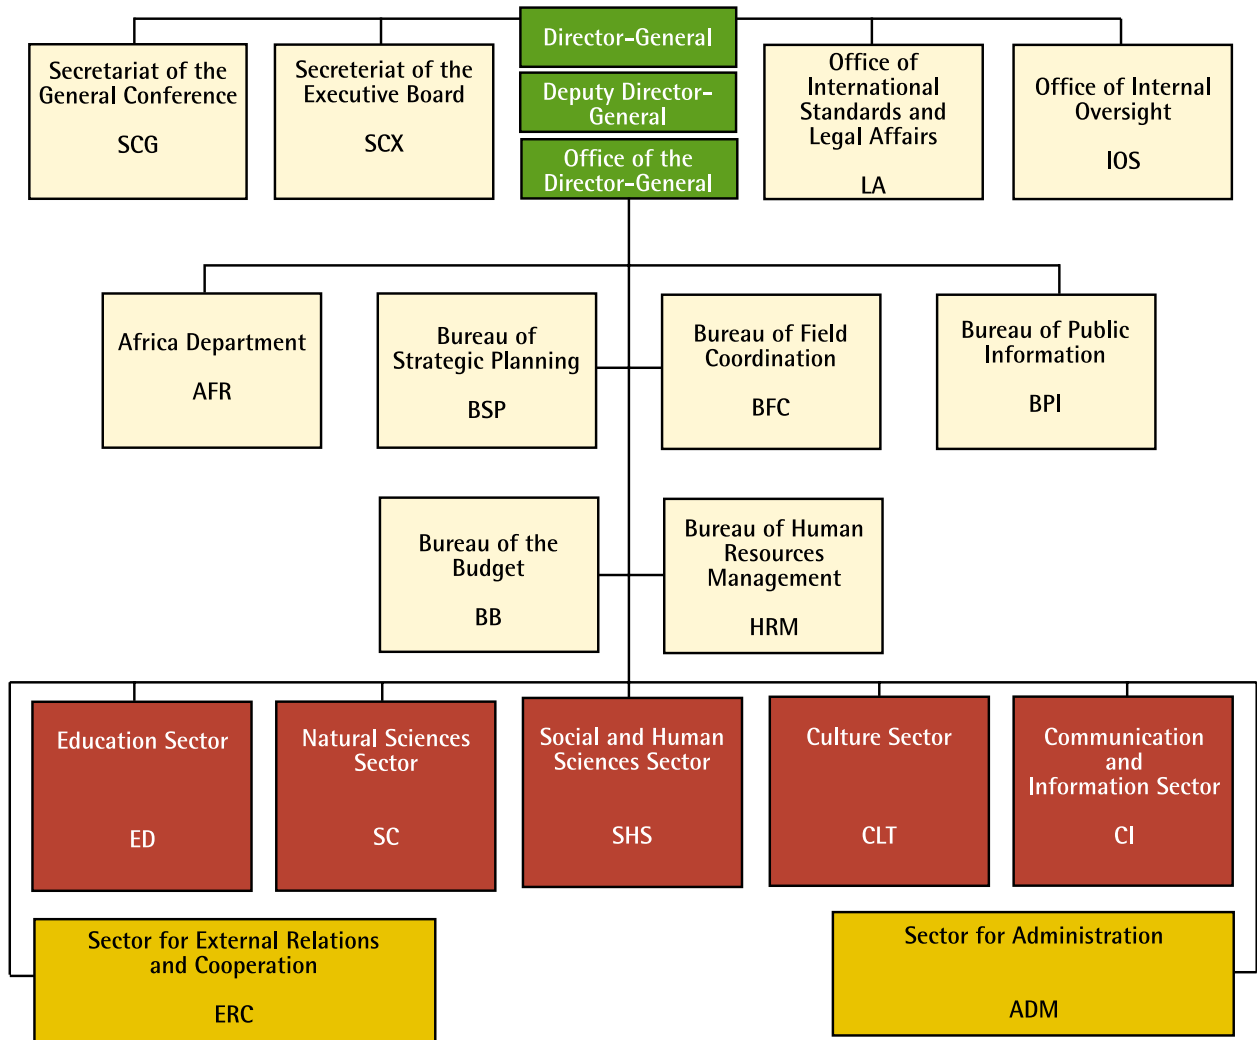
Secretariat of the General Conference

SCG

Secreteriat of the Executive Board

SCX

Director-General

Deputy Director-General

Office of the Director-General

Office of International Standards and Legal Affairs

LA

Office of Internal Oversight

IOS

Africa Department

AFR

Bureau of Strategic Planning

BSP

Bureau of Field Coordination

BFC

Bureau of Public Information

BPI

Bureau of the Budget

BB

Bureau of Human Resources Management

HRM

Education Sector

ED

Natural Sciences Sector

SC

Social and Human Sciences Sector

SHS

Culture Sector

CLT

Communication and Information Sector

CI

Sector for External Relations and Cooperation

ERC

Sector for Administration

ADM